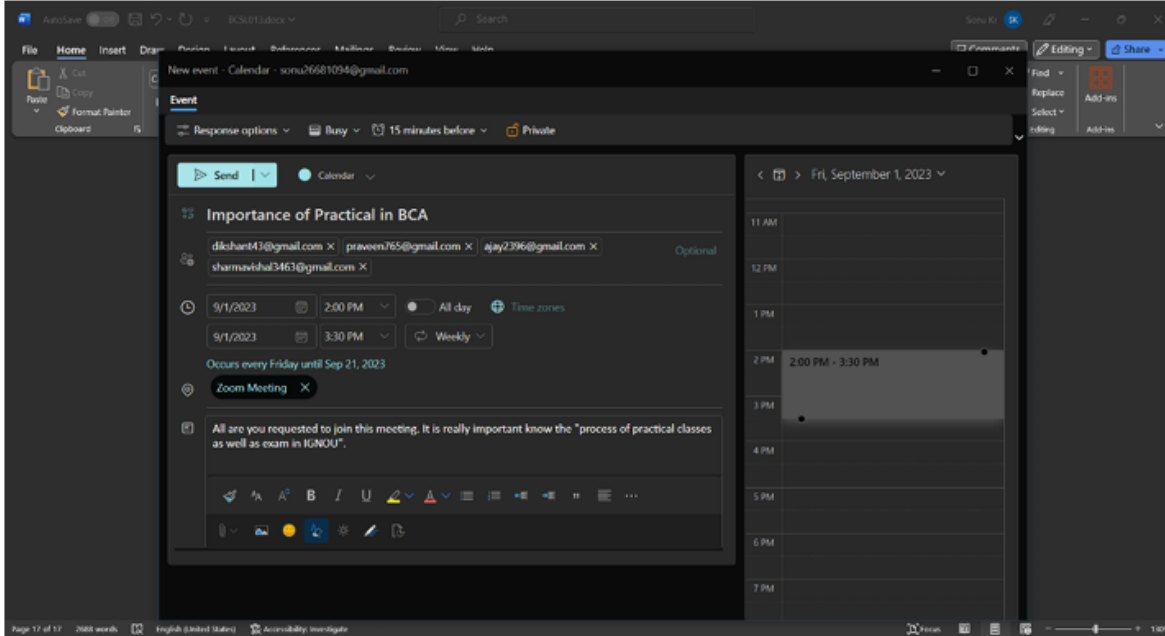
AutoSave Off BCSL013.docx Search Sonu Ki SK

File Home Insert Draw Design Layout References Mailings Review View Help Comments Editing Share

Paste Cut Copy Format Painter Clipboard Find Replace Select Editing Add-ins Add-ins

New event - Calendar - sonu26681094@gmail.com

Event

Response options Busy 15 minutes before Private

Send Calendar

Importance of Practical in BCA

dikshant43@gmail.com × praveen765@gmail.com × ajay2396@gmail.com × sharmavishal3463@gmail.com × Optional

9/1/2023 2:00 PM All day Time zones

9/1/2023 3:30 PM Weekly

Occurs every Friday until Sep 21, 2023

Zoom Meeting ×

All are you requested to join this meeting. It is really important know the "process of practical classes as well as exam in IGNOU".

Fri, September 1, 2023

11 AM
12 PM
1 PM
2 PM 2:00 PM - 3:30 PM
3 PM
4 PM
5 PM
6 PM
7 PM

Page 17 of 17 2688 words English (United States) Accessibility: Investigate Focus 140